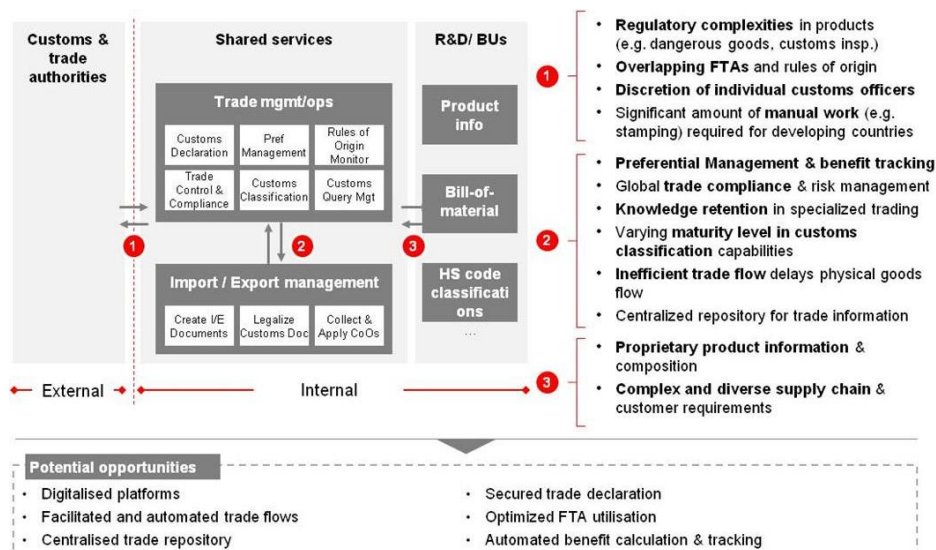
Customs & trade authorities

Shared services

R&D/ BUs

Trade mgmt/ops

Customs Declaration

Pref Management

Rules of Origin Monitor

Trade Control & Compliance

Customs Classification

Customs Query Mgt

Product info

Bill-of-material

HS code classifications

...

1

2

3

Import / Export management

Create I/E Documents

Legalize Customs Doc

Collect & Apply CoOs

External

Internal

1

- **Regulatory complexities** in products (e.g. dangerous goods, customs insp.)
- **Overlapping FTAs** and rules of origin
- **Discretion of individual customs officers**
- Significant amount of **manual work** (e.g. stamping) required for developing countries

2

- **Preferential Management & benefit tracking**
- Global **trade compliance** & risk management
- **Knowledge retention** in specialized trading
- Varying **maturity level in customs classification** capabilities
- **Inefficient trade flow** delays physical goods flow
- Centralized repository for trade information

3

- **Proprietary product information** & composition
- **Complex and diverse supply chain** & customer requirements

Potential opportunities

- Digitalised platforms
- Facilitated and automated trade flows
- Centralised trade repository
- Secured trade declaration
- Optimized FTA utilisation
- Automated benefit calculation & tracking